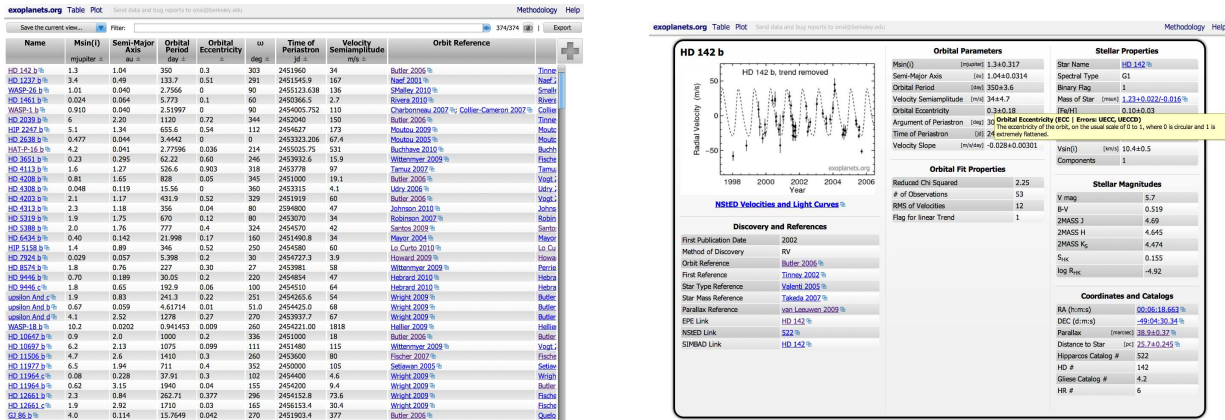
exoplanets.org Table Plot Send data and bug reports to exoplanets@berkeley.edu Methodology Help

Save the current view... Filter: 374/374 Export

| Name | Msin(i) | Semi-Major Axis | Orbital Period | Orbital Eccentricity | ω | Time of Periastron | Velocity Semiamplitude | Orbit Reference |
|---|---|---|---|---|---|---|---|---|
| | mjupiter | au | day | | deg | jd | m/s | |
| HD 142 b | 1.3 | 1.04 | 350 | 0.3 | 303 | 2451960 | 34 | Butler 2006 |
| HD 1237 b | 3.4 | 0.49 | 133.7 | 0.51 | 291 | 2451545.9 | 167 | Naef 2001 |
| WASP-26 b | 1.01 | 0.040 | 2.7566 | 0 | 90 | 2455123.638 | 136 | SMalley 2010 |
| HD 1461 b | 0.024 | 0.064 | 5.773 | 0.1 | 60 | 2450366.5 | 2.7 | Rivera 2010 |
| WASP-1 b | 0.910 | 0.040 | 2.51997 | 0 | 90 | 2454005.752 | 110 | Charbonneau 2007 Collier-Cameron 2007 |
| HD 2039 b | 6 | 2.20 | 1120 | 0.72 | 344 | 2452040 | 150 | Butler 2006 |
| HIP 2247 b | 5.1 | 1.34 | 655.6 | 0.54 | 112 | 2454627 | 173 | Moutou 2009 |
| HD 2638 b | 0.477 | 0.044 | 3.4442 | 0 | 0 | 2453323.206 | 67.4 | Moutou 2005 |
| HAT-P-16 b | 4.2 | 0.041 | 2.77596 | 0.036 | 214 | 2455025.75 | 531 | Buchhave 2010 |
| HD 3651 b | 0.23 | 0.295 | 62.22 | 0.60 | 246 | 2453932.6 | 15.9 | Wittenmyer 2009 |
| HD 4113 b | 1.6 | 1.27 | 526.6 | 0.903 | 318 | 2453778 | 97 | Tamuz 2007 |
| HD 4208 b | 0.81 | 1.65 | 828 | 0.05 | 345 | 2451000 | 19.1 | Butler 2006 |
| HD 4308 b | 0.048 | 0.119 | 15.56 | 0 | 360 | 2453315 | 4.1 | Udry 2006 |
| HD 4203 b | 2.1 | 1.17 | 431.9 | 0.52 | 329 | 2451919 | 60 | Butler 2006 |
| HD 4313 b | 2.3 | 1.18 | 356 | 0.04 | 80 | 2594800 | 47 | Johnson 2010 |
| HD 5319 b | 1.9 | 1.75 | 670 | 0.12 | 80 | 2453070 | 34 | Robinson 2007 |
| HD 5388 b | 2.0 | 1.76 | 777 | 0.4 | 324 | 2454570 | 42 | Santos 2009 |
| HD 6434 b | 0.40 | 0.142 | 21.998 | 0.17 | 160 | 2451490.8 | 34 | Mayor 2004 |
| HIP 5158 b | 1.4 | 0.89 | 346 | 0.52 | 250 | 2454580 | 60 | Lo Curto 2010 |
| HD 7924 b | 0.029 | 0.057 | 5.398 | 0.2 | 30 | 2454727.3 | 3.9 | Howard 2009 |
| HD 8574 b | 1.8 | 0.76 | 227 | 0.30 | 27 | 2453981 | 58 | Wittenmyer 2009 |
| HD 9446 b | 0.70 | 0.189 | 30.05 | 0.2 | 220 | 2454854 | 47 | Hebrard 2010 |
| HD 9446 c | 1.8 | 0.65 | 192.9 | 0.06 | 100 | 2454510 | 64 | Hebrard 2010 |
| upsilon And c | 1.9 | 0.83 | 241.3 | 0.22 | 251 | 2454265.6 | 54 | Wright 2009 |
| upsilon And b | 0.67 | 0.059 | 4.61714 | 0.01 | 51 | 2454425.0 | 68 | Wright 2009 |
| upsilon And d | 4.1 | 2.52 | 1278 | 0.27 | 270 | 2453937.7 | 67 | Wright 2009 |
| WASP-18 b | 10.2 | 0.0202 | 0.941453 | 0.009 | 260 | 2454221.00 | 1818 | Hellier 2009 |
| HD 10647 b | 0.9 | 2.0 | 1000 | 0.2 | 336 | 2451000 | 18 | Butler 2006 |
| HD 10697 b | 6.2 | 2.13 | 1075 | 0.099 | 111 | 2451480 | 115 | Wittenmyer 2009 |
| HD 11506 b | 4.7 | 2.6 | 1410 | 0.3 | 260 | 2453600 | 80 | Fischer 2007 |
| HD 11977 b | 6.5 | 1.94 | 711 | 0.4 | 352 | 2450000 | 105 | Setiawan 2005 |
| HD 11964 c | 0.08 | 0.228 | 37.91 | 0.3 | 102 | 2454400 | 4.6 | Wright 2009 |
| HD 11964 b | 0.62 | 3.15 | 1940 | 0.04 | 155 | 2454200 | 9.4 | Wright 2009 |
| HD 12661 b | 2.3 | 0.84 | 262.71 | 0.377 | 296 | 2454152.8 | 73.6 | Wright 2009 |
| HD 12661 c | 1.9 | 2.92 | 1710 | 0.03 | 165 | 2456153.4 | 30.4 | Wright 2009 |
| GJ 86 b | 4.0 | 0.114 | 15.7649 | 0.042 | 270 | 2451903.4 | 377 | Queloz |

exoplanets.org Table Plot Send data and bug reports to exoplanets@berkeley.edu Methodology Help

HD 142 b

HD 142 b, trend removed
Radial Velocity (m/s)
50
0
−50
1998 2000 2002 2004 2006
Year
exoplanets.org

NStED Velocities and Light Curves

Discovery and References

| | |
|---|---|
| First Publication Date | 2002 |
| Method of Discovery | RV |
| Orbit Reference | Butler 2006 |
| First Reference | Tinney 2002 |
| Star Type Reference | Valenti 2005 |
| Star Mass Reference | Takeda 2007 |
| Parallax Reference | van Leeuwen 2009 |
| EPE Link | HD 142 |
| NStED Link | 522 |
| SIMBAD Link | HD 142 |

Orbital Parameters

| | |
|---|---|
| Msin(i) [mjupiter] | 1.3±0.317 |
| Semi-Major Axis [au] | 1.04±0.0314 |
| Orbital Period [day] | 350±3.6 |
| Velocity Semiamplitude [m/s] | 34±4.7 |
| Orbital Eccentricity | 0.3±0.18 |
| Argument of Periastron [deg] | 30 |
| Time of Periastron [jd] | 24 |
| Velocity Slope [m/s/day] | -0.028±0.00301 |

Orbital Eccentricity (ECC | Errors: UECC, UECCD)
The eccentricity of the orbit, on the usual scale of 0 to 1, where 0 is circular and 1 is extremely flattened.

Orbital Fit Properties

| | |
|---|---|
| Reduced Chi Squared | 2.25 |
| # of Observations | 53 |
| RMS of Velocities | 12 |
| Flag for linear Trend | 1 |

Stellar Properties

| | |
|---|---|
| Star Name | HD 142 |
| Spectral Type | G1 |
| Binary Flag | 1 |
| Mass of Star [msun] | 1.23+0.022/-0.016 |
| [Fe/H] | 0.10±0.03 |
| Vsin(i) [km/s] | 10.4±0.5 |
| Components | 1 |

Stellar Magnitudes

| | |
|---|---|
| V mag | 5.7 |
| B-V | 0.519 |
| 2MASS J | 4.69 |
| 2MASS H | 4.645 |
| 2MASS $K_S$ | 4.474 |
| $S_{HK}$ | 0.155 |
| log $R_{HK}$ | -4.92 |

Coordinates and Catalogs

| | |
|---|---|
| RA (h:m:s) | 00:06:18.663 |
| DEC (d:m:s) | -49:04:30.34 |
| Parallax [marcsec] | 38.9±0.37 |
| Distance to Star [pc] | 25.7±0.245 |
| Hipparcos Catalog # | 522 |
| HD # | 142 |
| Gliese Catalog # | 4.2 |
| HR # | 6 |